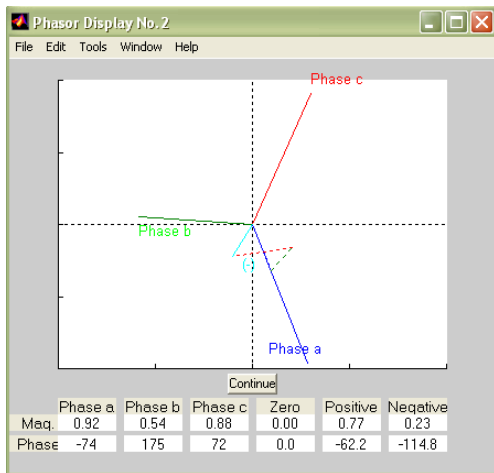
Phasor Display No. 2

File Edit Tools Window Help

Phase c

Phase b

(-)

Phase a

Continue

| | Phase a | Phase b | Phase c | Zero | Positive | Negative |
|---|---|---|---|---|---|---|
| Mag. | 0.92 | 0.54 | 0.88 | 0.00 | 0.77 | 0.23 |
| Phase | -74 | 175 | 72 | 0.0 | -62.2 | -114.8 |